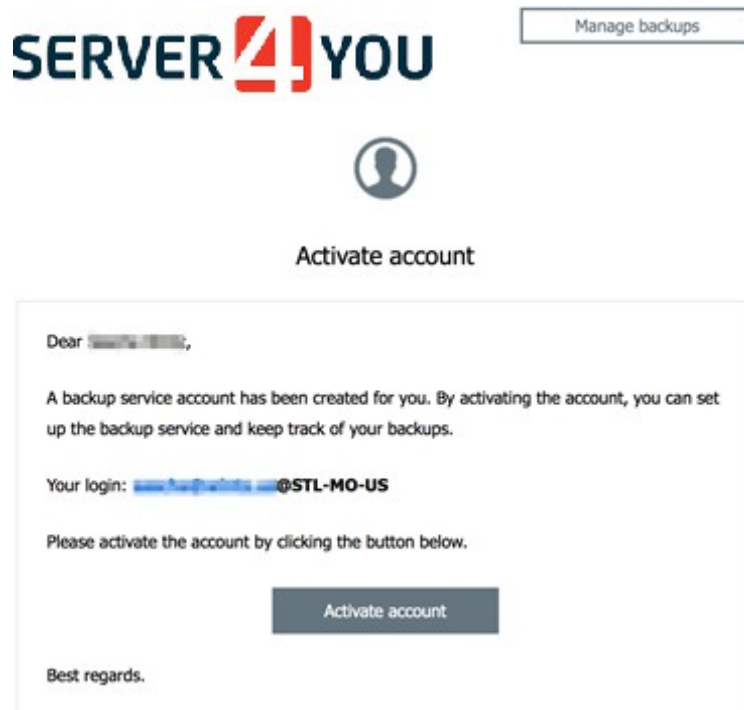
Manage backups

SERVER4YOU

Activate account

Dear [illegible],

A backup service account has been created for you. By activating the account, you can set up the backup service and keep track of your backups.

Your login: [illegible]@STL-MO-US

Please activate the account by clicking the button below.

Activate account

Best regards.